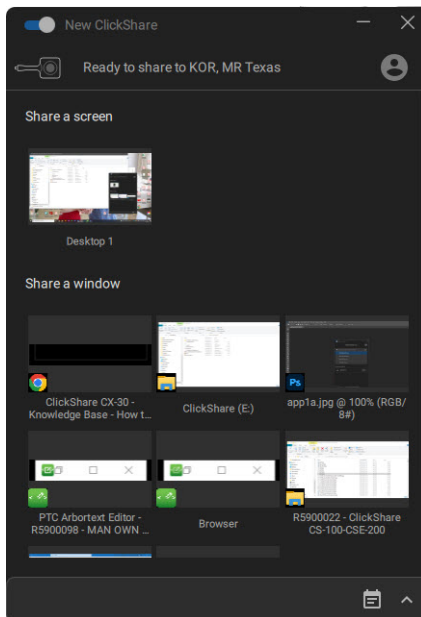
New ClickShare

Ready to share to KOR, MR Texas

Share a screen

Desktop 1

Share a window

ClickShare CX-30 - Knowledge Base - How t...

ClickShare (E:)

Ps

app1a.jpg @ 100% (RGB/8#)

PTC Arbortext Editor - R5900098 - MAN OWN ...

Browser

R5900022 - ClickShare CS-100-CSE-200